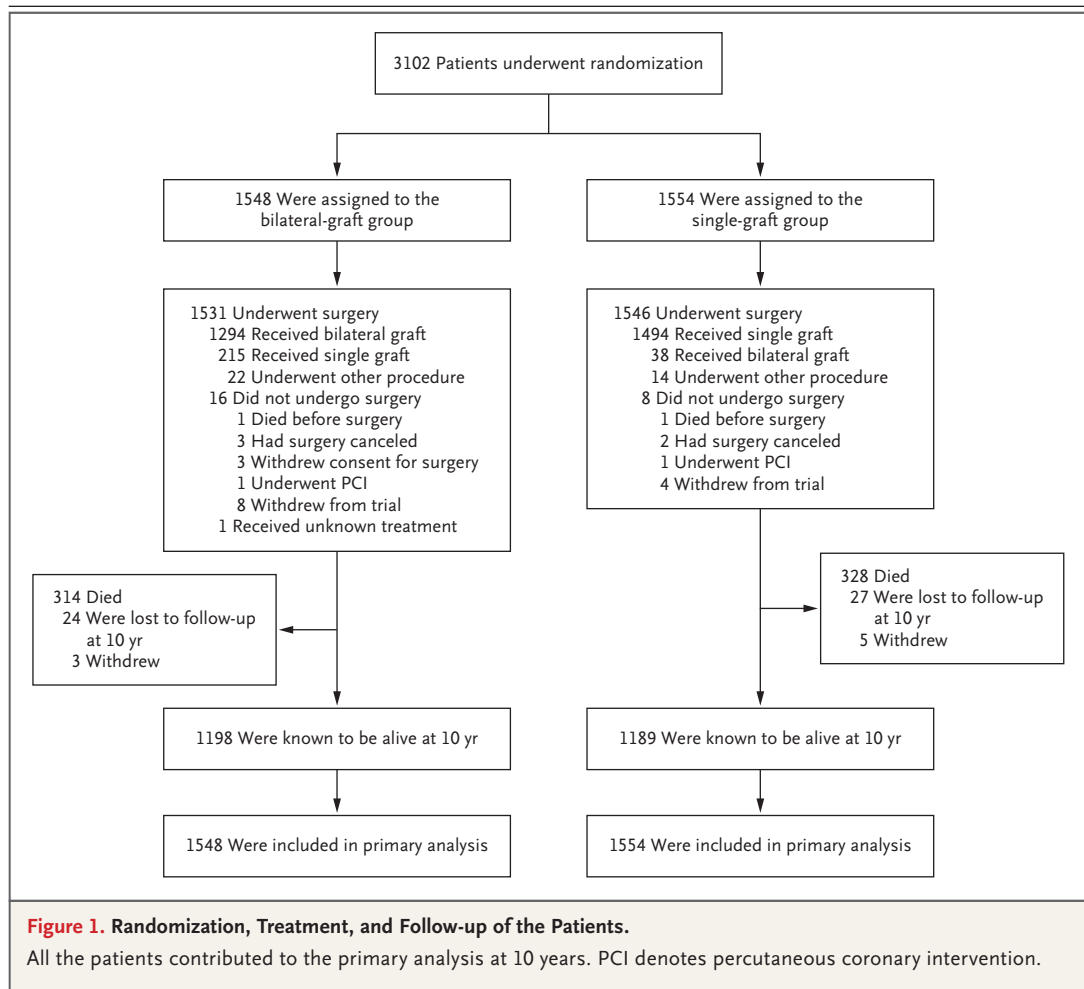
3102 Patients underwent randomization

1548 Were assigned to the bilateral-graft group

1554 Were assigned to the single-graft group

1531 Underwent surgery
1294 Received bilateral graft
215 Received single graft
22 Underwent other procedure
16 Did not undergo surgery
1 Died before surgery
3 Had surgery canceled
3 Withdrew consent for surgery
1 Underwent PCI
8 Withdrew from trial
1 Received unknown treatment

1546 Underwent surgery
1494 Received single graft
38 Received bilateral graft
14 Underwent other procedure
8 Did not undergo surgery
1 Died before surgery
2 Had surgery canceled
1 Underwent PCI
4 Withdrew from trial

314 Died
24 Were lost to follow-up at 10 yr
3 Withdrew

328 Died
27 Were lost to follow-up at 10 yr
5 Withdrew

1198 Were known to be alive at 10 yr

1189 Were known to be alive at 10 yr

1548 Were included in primary analysis

1554 Were included in primary analysis

Figure 1. Randomization, Treatment, and Follow-up of the Patients.
All the patients contributed to the primary analysis at 10 years. PCI denotes percutaneous coronary intervention.